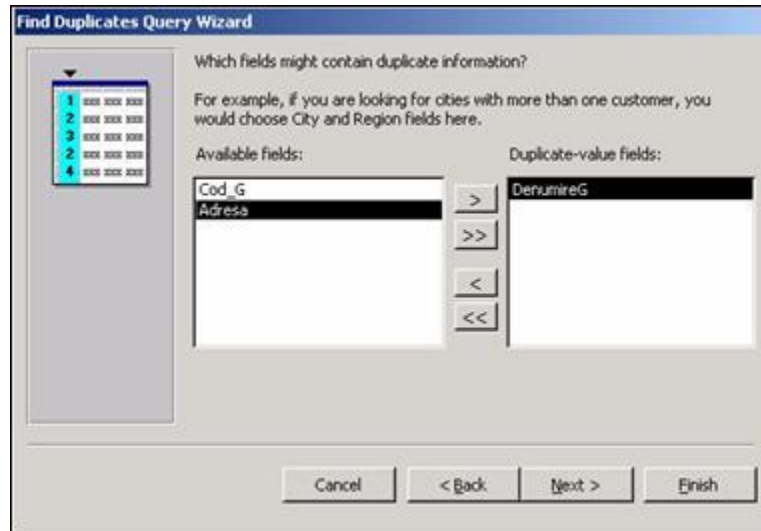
Find Duplicates Query Wizard

1 xxx xxx xxx
2 xxx xxx xxx
3 xxx xxx xxx
2 xxx xxx xxx
4 xxx xxx xxx

Which fields might contain duplicate information?

For example, if you are looking for cities with more than one customer, you would choose City and Region fields here.

Available fields:

Cod_G
Adresa

Duplicate-value fields:

DenumireG

>
>>
<
<<

Cancel
< Back
Next >
Finish